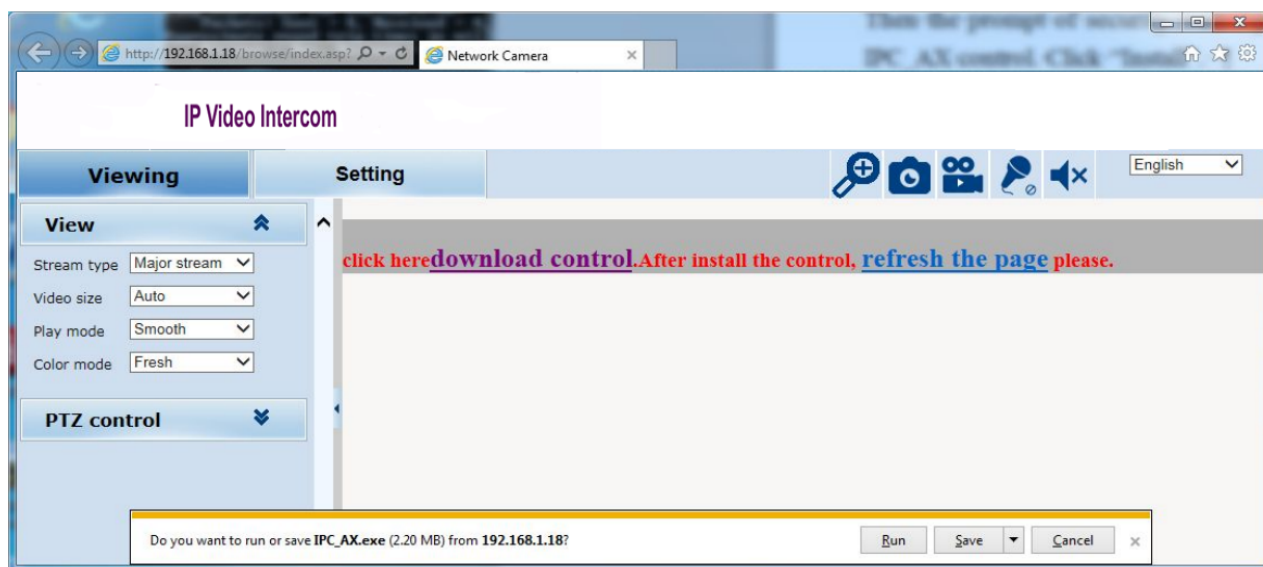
http://192.168.1.18/browse/index.asp?
Network Camera

Then the prompt of secu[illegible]
IPC_AX control. Click "Instal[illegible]

IP Video Intercom

Viewing
Setting
English

View
Stream type Major stream
Video size Auto
Play mode Smooth
Color mode Fresh

PTZ control

click heredownload control.After install the control, refresh the page please.

Do you want to run or save IPC_AX.exe (2.20 MB) from 192.168.1.18?
Run
Save
Cancel